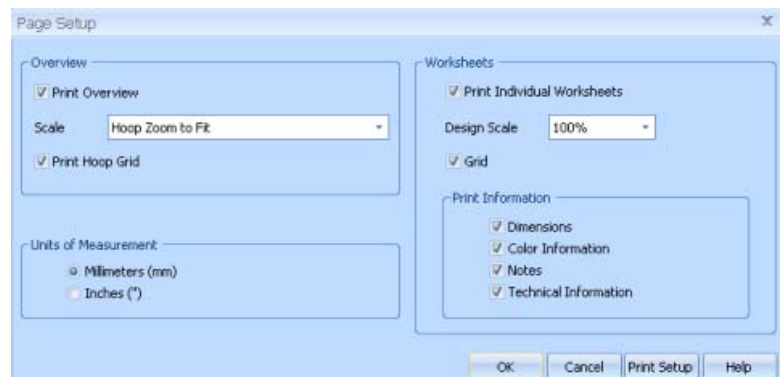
Page Setup

x

Overview

Print Overview

Scale Hoop Zoom to Fit

Print Hoop Grid

Units of Measurement

Millimeters (mm)

Inches (")

Worksheets

Print Individual Worksheets

Design Scale 100%

Grid

Print Information

Dimensions

Color Information

Notes

Technical Information

OK Cancel Print Setup Help